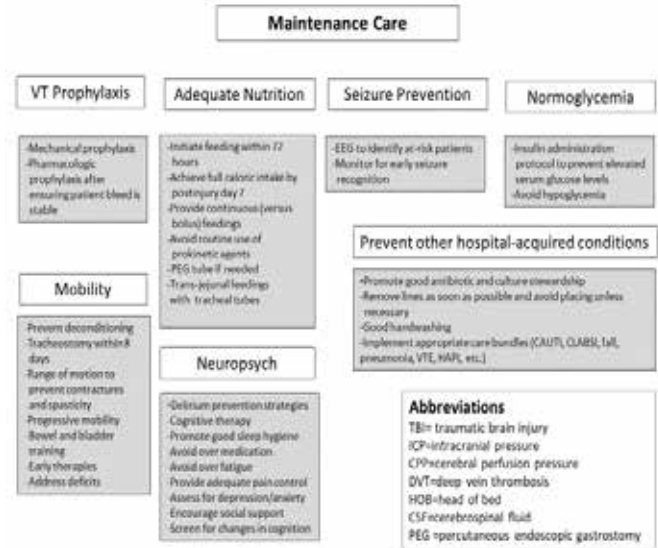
Maintenance Care

VT Prophylaxis

-Mechanical prophylaxis
-Pharmacologic prophylaxis after ensuring patient bleed is stable

Adequate Nutrition

-Initiate feeding within 72 hours
-Achieve full caloric intake by postinjury day 7
-Provide continuous (versus bolus) feedings
-Avoid routine use of prokinetic agents
-PEG tube if needed
-Trans-jejunal feedings with tracheal tubes

Seizure Prevention

-EEG to identify at-risk patients
-Monitor for early seizure recognition

Normoglycemia

-Insulin administration protocol to prevent elevated serum glucose levels
-Avoid hypoglycemia

Prevent other hospital-acquired conditions

-Promote good antibiotic and culture stewardship
-Remove lines as soon as possible and avoid placing unless necessary
-Good handwashing
-Implement appropriate care bundles (CAUTI, CLABSI, fall, pneumonia, VTE, HAPI, etc.)

Mobility

-Prevent deconditioning
-Tracheostomy within 8 days
-Range of motion to prevent contractures and spasticity
-Progressive mobility
-Bowel and bladder training
-Early therapies
-Address deficits

Neuropsych

-Delirium prevention strategies
-Cognitive therapy
-Promote good sleep hygiene
-Avoid over medication
-Avoid over fatigue
-Provide adequate pain control
-Assess for depression/anxiety
-Encourage social support
-Screen for changes in cognition

Abbreviations
TBI= traumatic brain injury
ICP=intracranial pressure
CPP=cerebral perfusion pressure
DVT=deep vein thrombosis
HOB=head of bed
CSF=cerebrospinal fluid
PEG =percutaneous endoscopic gastrostomy